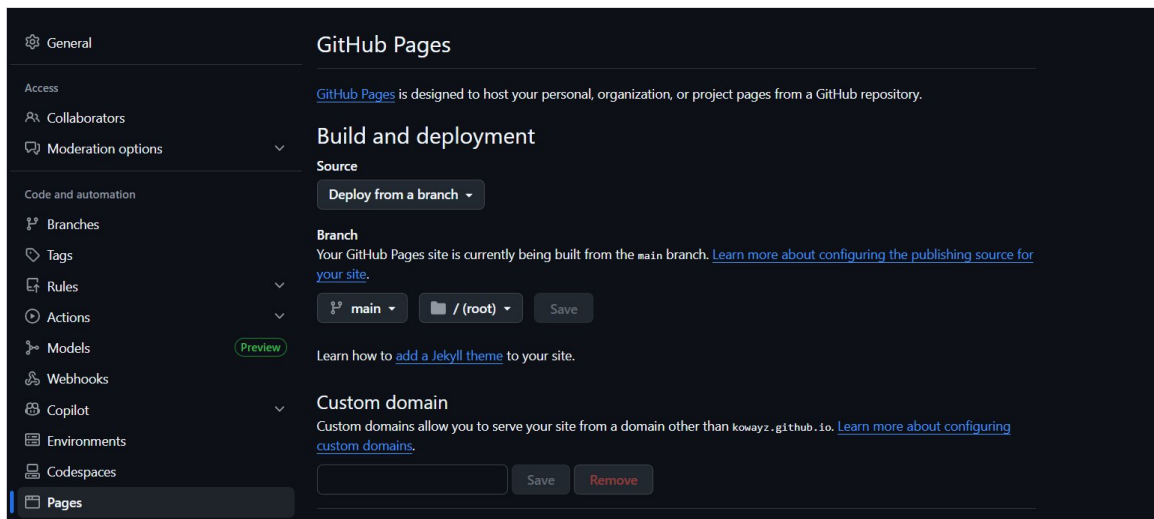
General

Access

Collaborators

Moderation options

Code and automation

Branches

Tags

Rules

Actions

Models Preview

Webhooks

Copilot

Environments

Codespaces

Pages

GitHub Pages

GitHub Pages is designed to host your personal, organization, or project pages from a GitHub repository.

Build and deployment

Source

Deploy from a branch

Branch

Your GitHub Pages site is currently being built from the main branch. Learn more about configuring the publishing source for your site.

main / (root) Save

Learn how to add a Jekyll theme to your site.

Custom domain

Custom domains allow you to serve your site from a domain other than kowayz.github.io. Learn more about configuring custom domains.

Save Remove